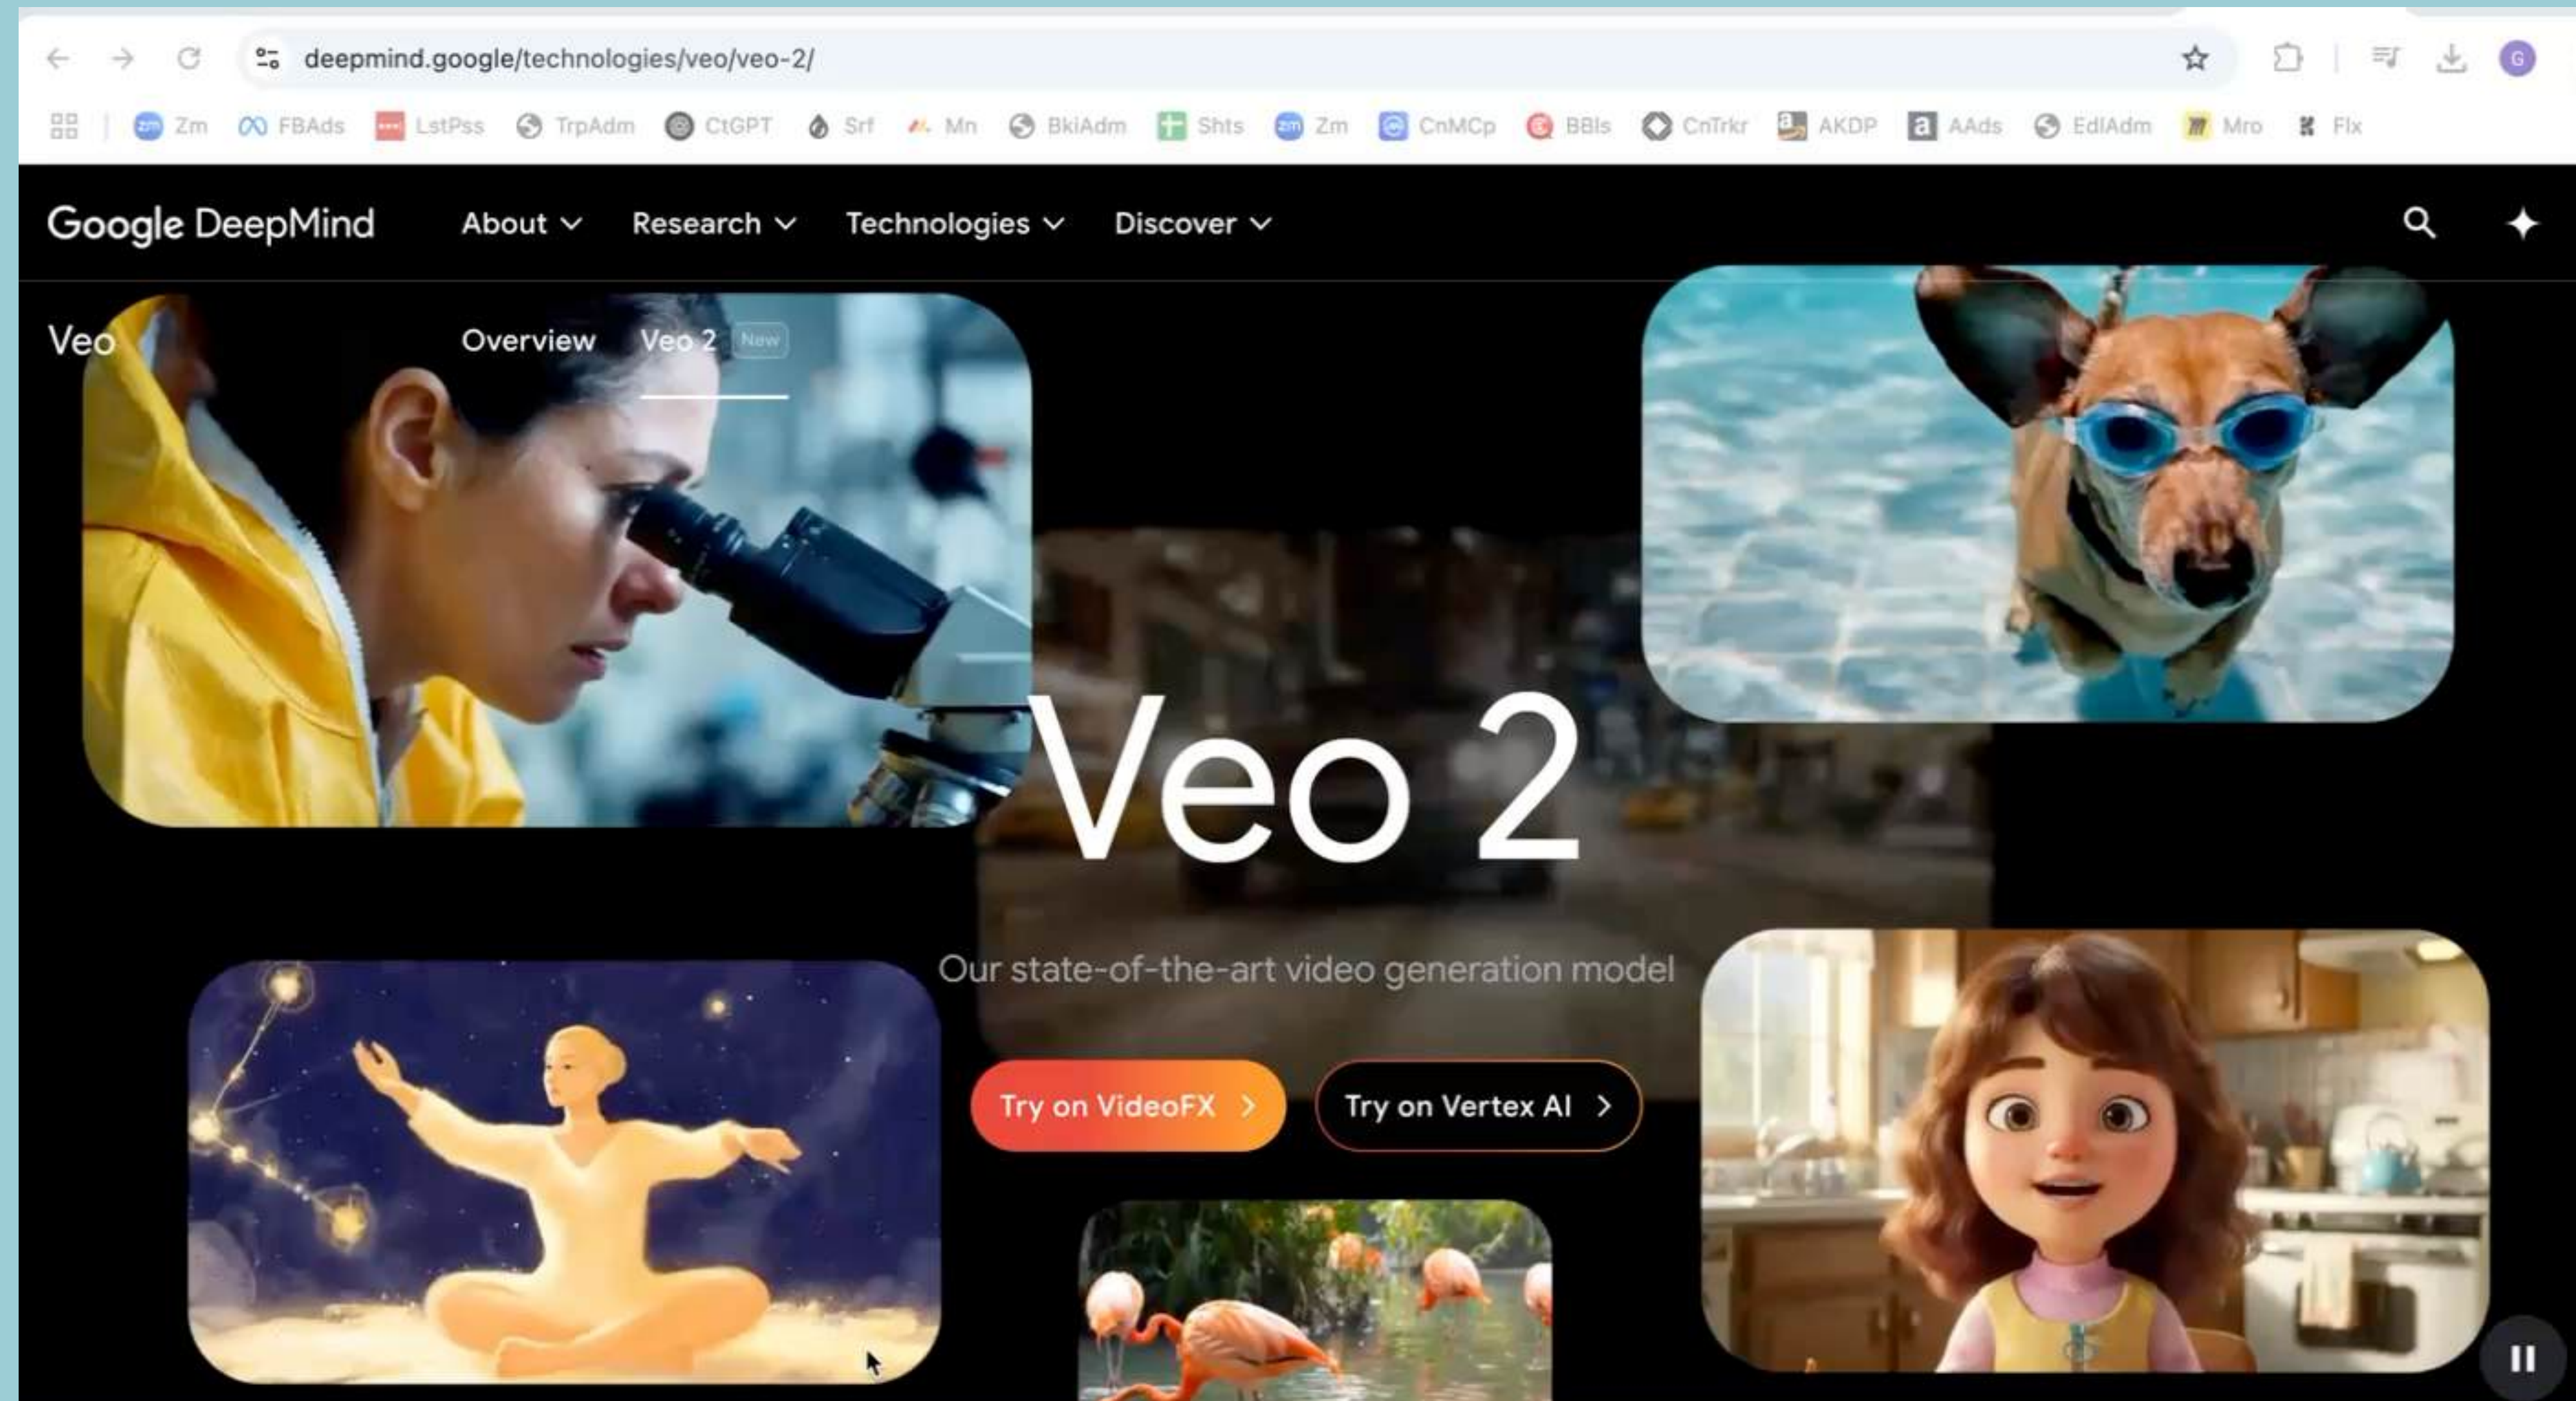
deepmind.google/technologies/veo/veo-2/

Zm FBAds LstPss TrpAdm CtGPT Srf Mn BkiAdm Shts Zm CnMCp BBls CnTrkr AKDP AAds EdlAdm Mro Flx

Google DeepMind About Research Technologies Discover

Veo Overview Veo 2 New

Veo 2

Our state-of-the-art video generation model

Try on VideoFX >

Try on Vertex AI >